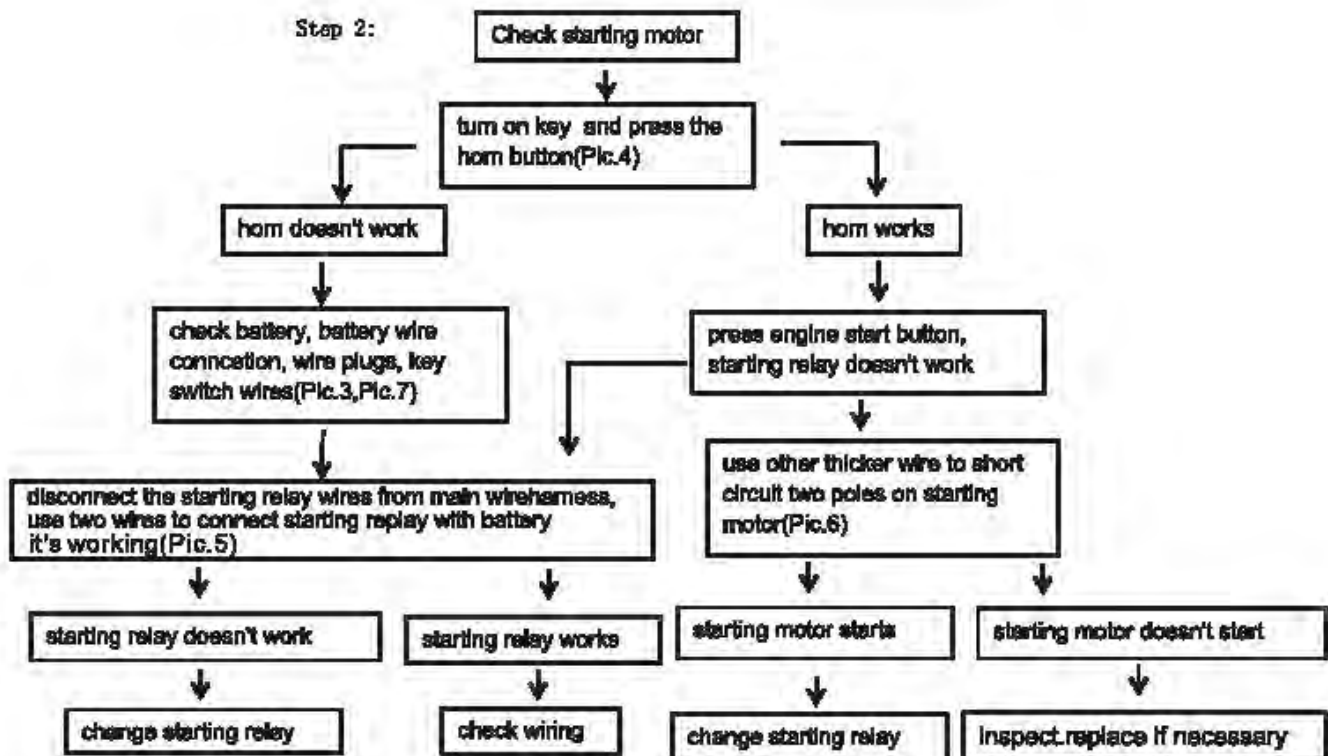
Step 2:

Check starting motor

turn on key and press the horn button(Pic.4)

horn doesn't work

horn works

check battery, battery wire conncetion, wire plugs, key switch wires(Pic.3,Pic.7)

press engine start button, starting relay doesn't work

use other thicker wire to short circuit two poles on starting motor(Pic.6)

disconnect the starting relay wires from main wireharness, use two wires to connect starting replay with battery it's working(Pic.5)

starting relay doesn't work

starting relay works

starting motor starts

starting motor doesn't start

change starting relay

check wiring

change starting relay

inspect.replace if necessary